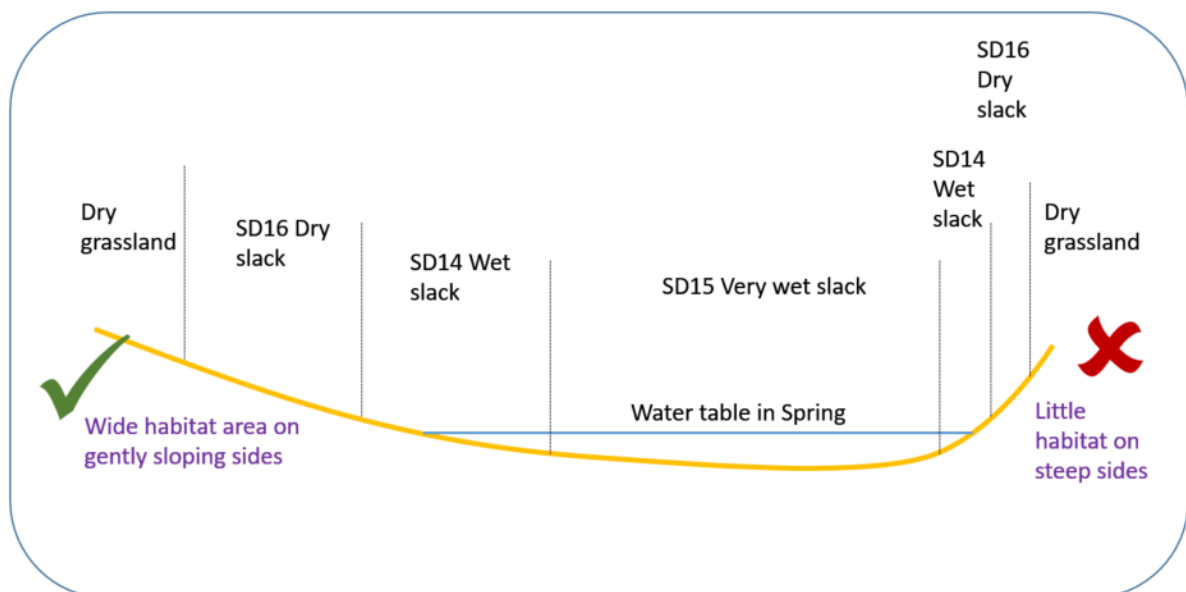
SD16 Dry slack

Dry grassland

SD16 Dry slack

SD14 Wet slack

SD15 Very wet slack

SD14 Wet slack

Dry grassland

Water table in Spring

Wide habitat area on gently sloping sides

Little habitat on steep sides